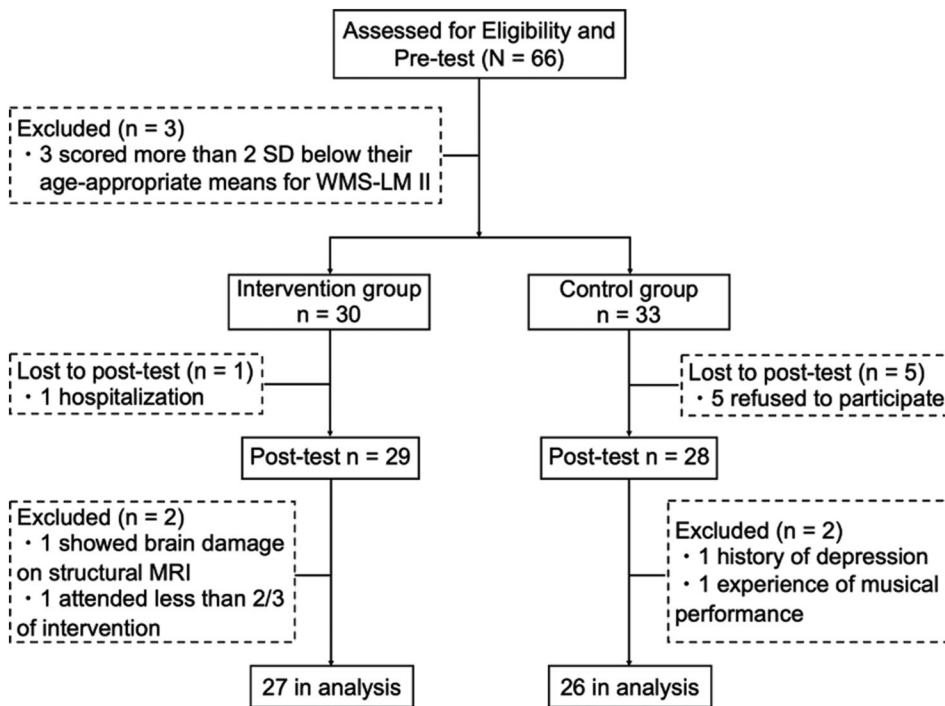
Assessed for Eligibility and Pre-test (N = 66)

Excluded (n = 3)
・3 scored more than 2 SD below their age-appropriate means for WMS-LM II

Intervention group
n = 30

Control group
n = 33

Lost to post-test (n = 1)
・1 hospitalization

Lost to post-test (n = 5)
・5 refused to participate

Post-test n = 29

Post-test n = 28

Excluded (n = 2)
・1 showed brain damage on structural MRI
・1 attended less than 2/3 of intervention

Excluded (n = 2)
・1 history of depression
・1 experience of musical performance

27 in analysis

26 in analysis